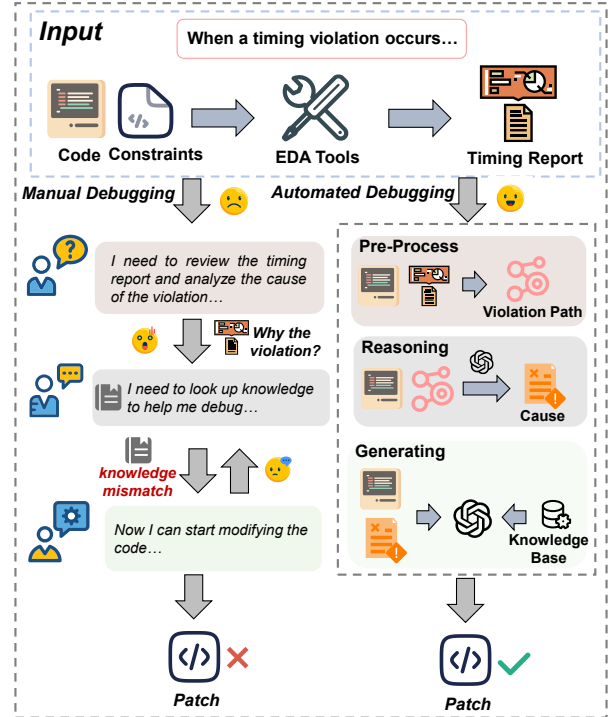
Input

When a timing violation occurs…

Code Constraints

EDA Tools

Timing Report

Manual Debugging

Automated Debugging

I need to review the timing report and analyze the cause of the violation…

Why the violation?

I need to look up knowledge to help me debug…

knowledge mismatch

Now I can start modifying the code…

Patch

Pre-Process

Violation Path

Reasoning

Cause

Generating

Knowledge Base

Patch